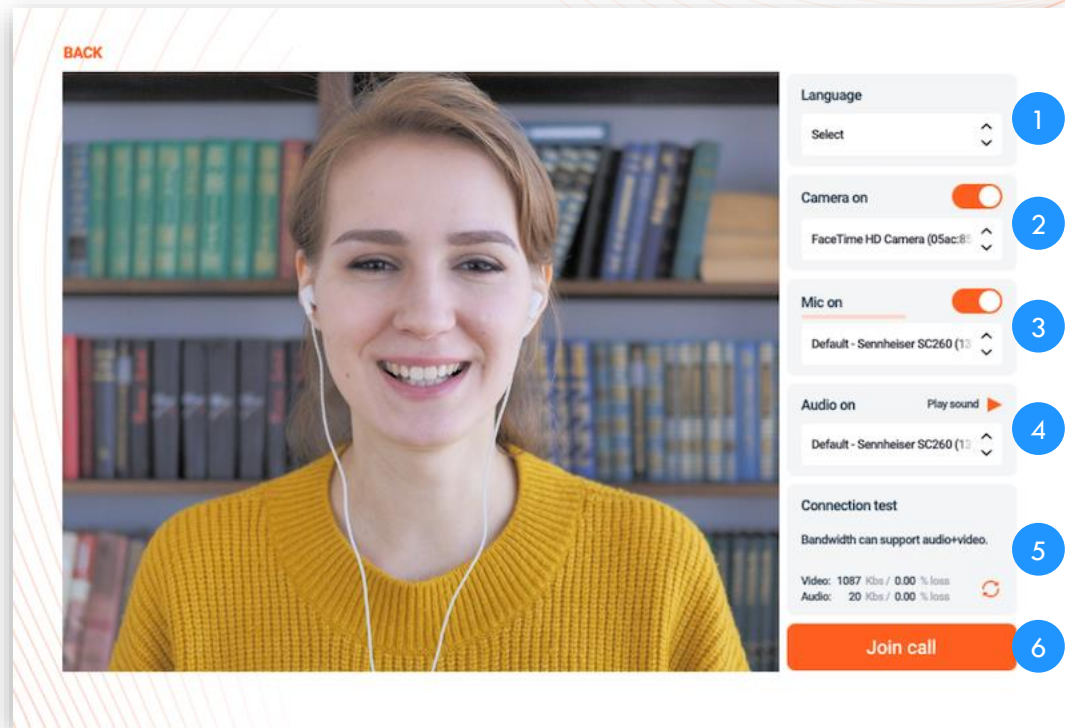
BACK

Language

Select

1

Camera on

FaceTime HD Camera (05ac:8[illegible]

2

Mic on

Default - Sennheiser SC260 (1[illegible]

3

Audio on

Play sound

Default - Sennheiser SC260 (1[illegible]

4

Connection test

Bandwidth can support audio+video.

Video: 1087 Kbs / 0.00 % loss
Audio: 20 Kbs / 0.00 % loss

5

Join call

6